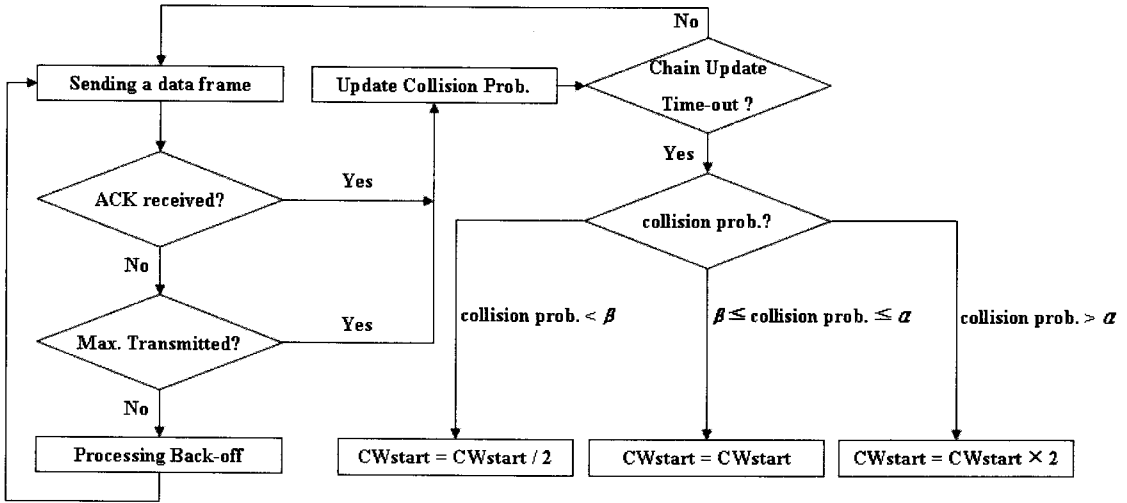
No

Sending a data frame

Update Collision Prob.

Chain Update Time-out ?

Yes

ACK received?

Yes

collision prob.?

No

Max. Transmitted?

Yes

collision prob. < $\beta$

$\beta \leq$ collision prob. $\leq \alpha$

collision prob. > $\alpha$

No

Processing Back-off

CWstart = CWstart / 2

CWstart = CWstart

CWstart = CWstart $\times$ 2